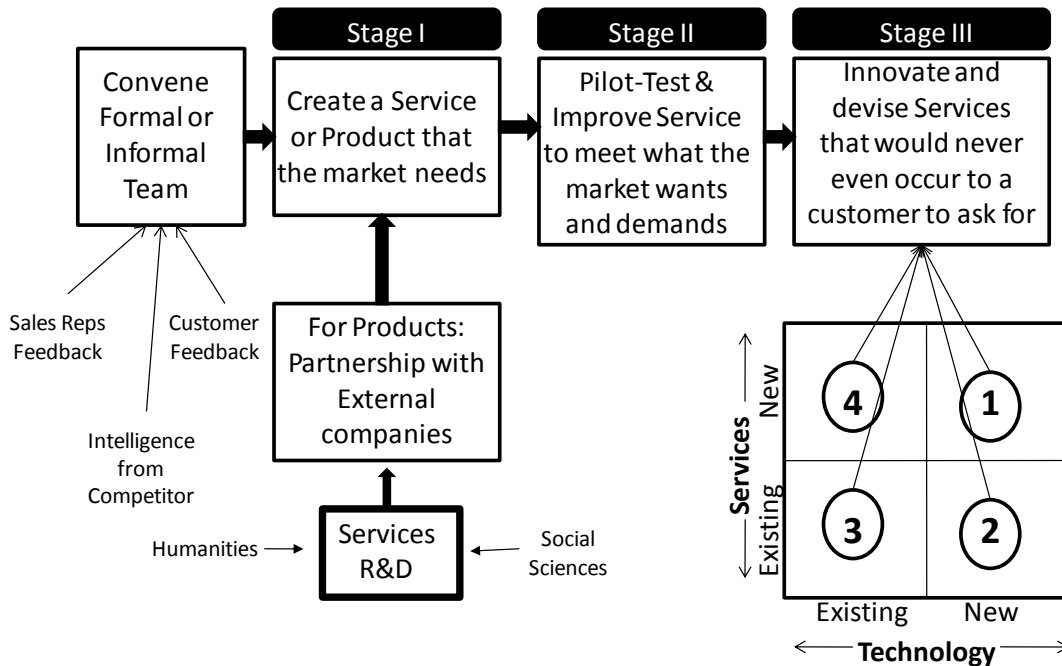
Convene Formal or Informal Team

Stage I

Create a Service or Product that the market needs

Stage II

Pilot-Test & Improve Service to meet what the market wants and demands

Stage III

Innovate and devise Services that would never even occur to a customer to ask for

Sales Reps Feedback

Customer Feedback

Intelligence from Competitor

For Products: Partnership with External companies

Humanities

Services R&D

Social Sciences

Services

New

Existing

4

1

3

2

Existing

New

Technology